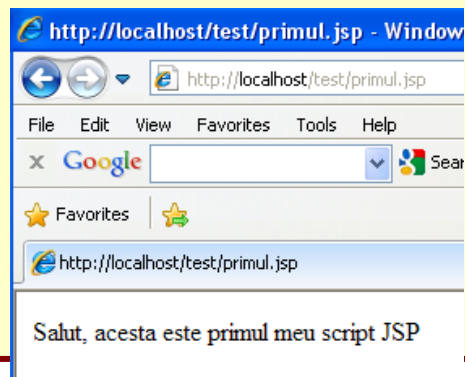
http://localhost/test/primul.jsp - Window

http://localhost/test/primul.jsp

File Edit View Favorites Tools Help

Google Sear

Favorites

http://localhost/test/primul.jsp

Salut, acesta este primul meu script JSP